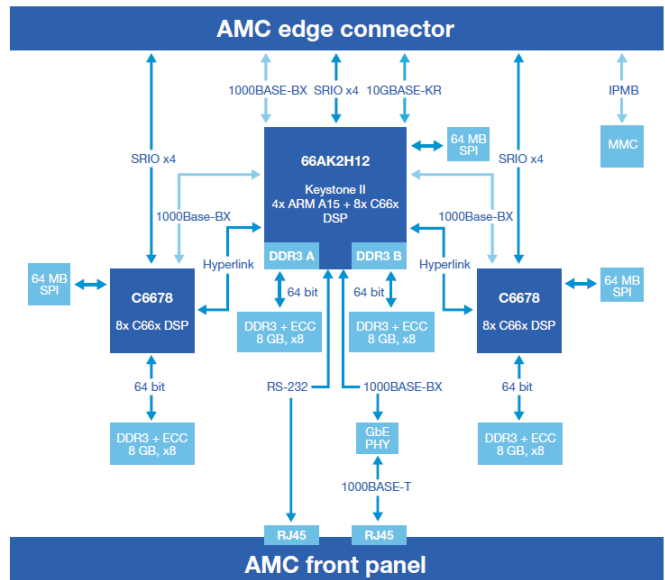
AMC edge connector

1000BASE-BX
SRIO x4
10GBASE-KR
IPMB

SRIO x4
SRIO x4

64 MB SPI

MMC

66AK2H12

Keystone II
4x ARM A15 + 8x C66x DSP

DDR3 A
DDR3 B

1000Base-BX
1000Base-BX

Hyperlink
Hyperlink

64 MB SPI

C6678

8x C66x DSP

64 bit
64 bit

C6678

8x C66x DSP

64 MB SPI

DDR3 + ECC
8 GB, x8

DDR3 + ECC
8 GB, x8

64 bit

RS-232
1000BASE-BX

64 bit

DDR3 + ECC
8 GB, x8

GbE PHY

DDR3 + ECC
8 GB, x8

1000BASE-T

RJ45
RJ45

AMC front panel